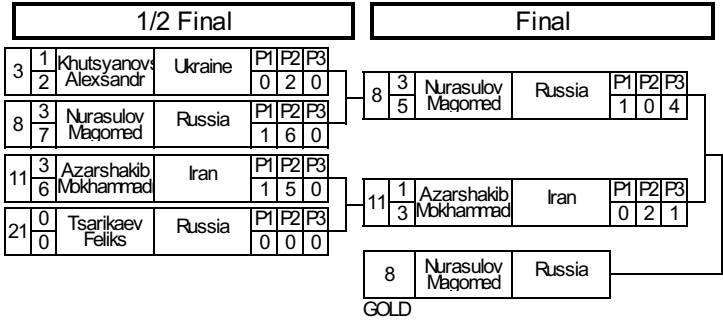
1/2 Final

| 3 | 1 / 2 | Khutsyanovs Alexsandr | Ukraine | P1 0 | P2 2 | P3 0 |
|---|---|---|---|---|---|---|
| 8 | 3 / 7 | Nurasulov Magomed | Russia | P1 1 | P2 6 | P3 0 |
| 11 | 3 / 6 | Azarshakib Mokhammad | Iran | P1 1 | P2 5 | P3 0 |
| 21 | 0 / 0 | Tsarikaev Feliks | Russia | P1 0 | P2 0 | P3 0 |

Final

| 8 | 3 / 5 | Nurasulov Magomed | Russia | P1 1 | P2 0 | P3 4 |
|---|---|---|---|---|---|---|
| 11 | 1 / 3 | Azarshakib Mokhammad | Iran | P1 0 | P2 2 | P3 1 |

| 8 | Nurasulov Magomed | Russia |
|---|---|---|

GOLD